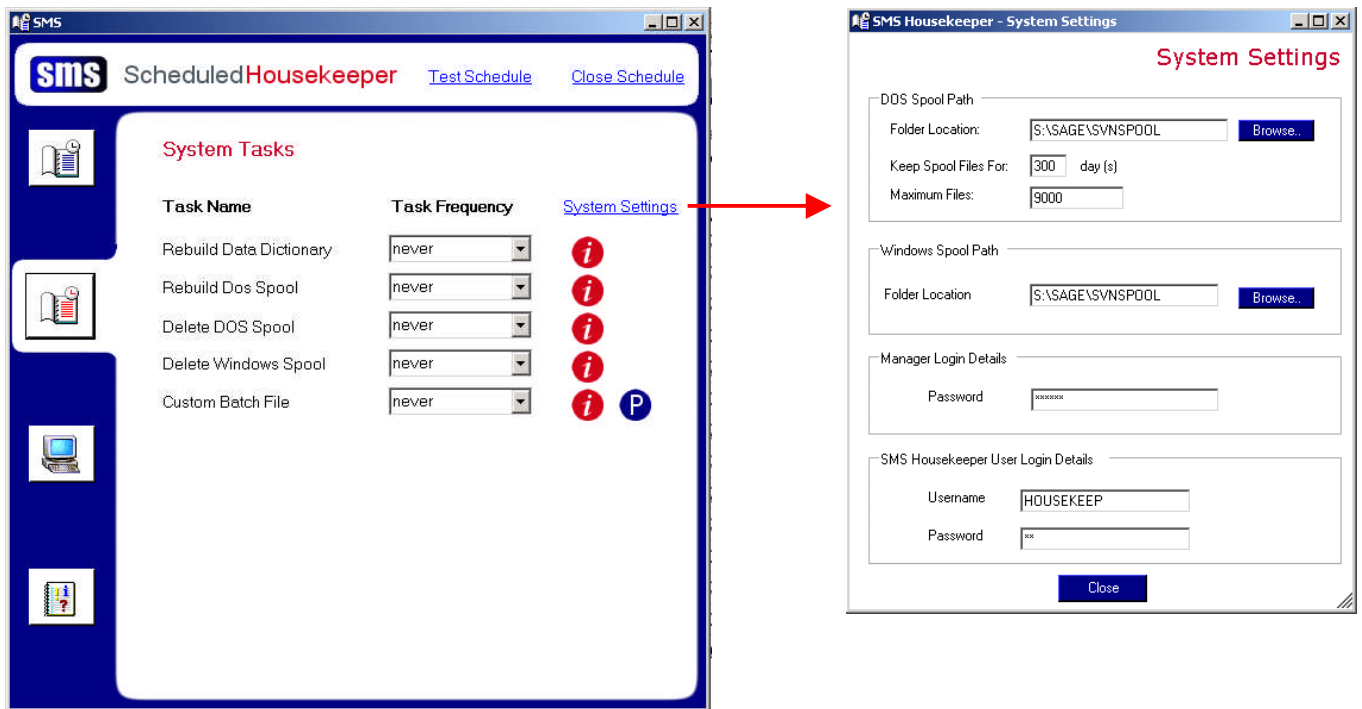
SMS

SMS ScheduledHousekeeper Test Schedule Close Schedule

System Tasks

| Task Name | Task Frequency | System Settings |
|---|---|---|
| Rebuild Data Dictionary | never | i |
| Rebuild Dos Spool | never | i |
| Delete DOS Spool | never | i |
| Delete Windows Spool | never | i |
| Custom Batch File | never | i P |

SMS Housekeeper - System Settings

System Settings

DOS Spool Path
Folder Location: S:\SAGE\SVNSPOOL Browse..
Keep Spool Files For: 300 day (s)
Maximum Files: 9000

Windows Spool Path
Folder Location S:\SAGE\SVNSPOOL Browse..

Manager Login Details
Password ******

SMS Housekeeper User Login Details
Username HOUSEKEEP
Password **

Close